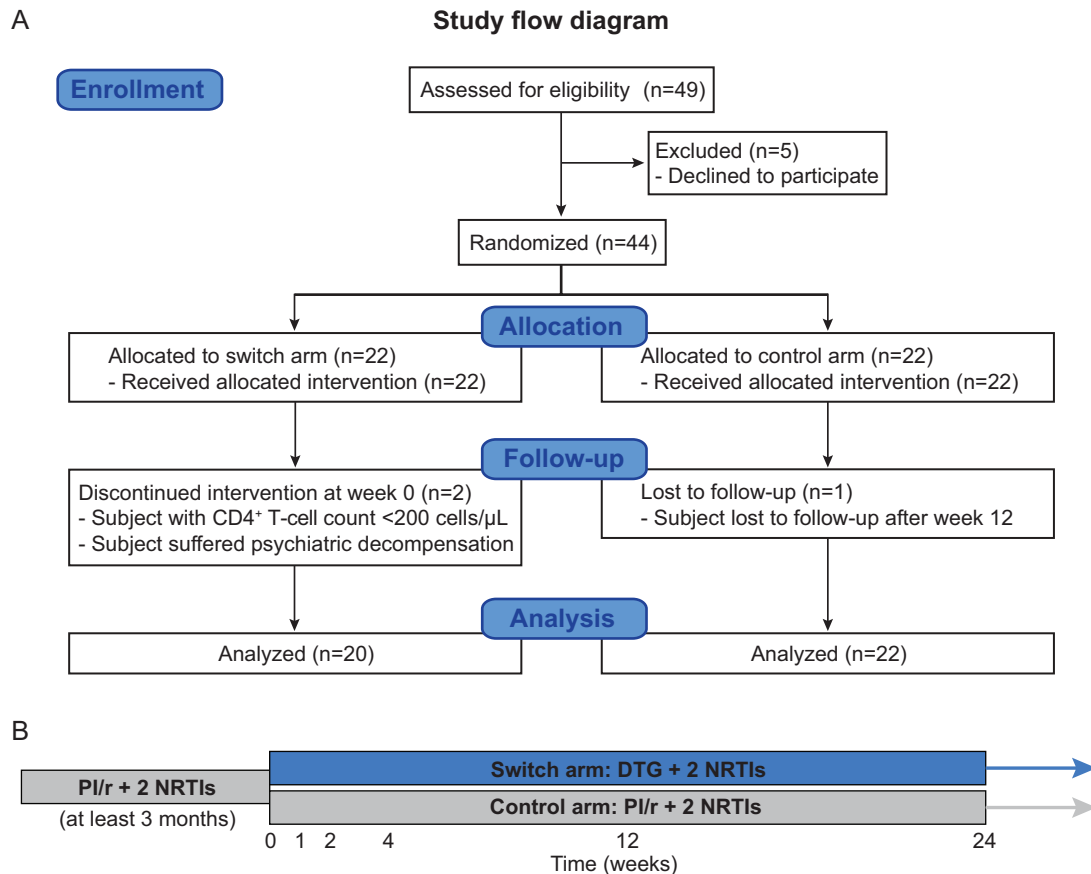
A

**Study flow diagram**

Enrollment

Assessed for eligibility (n=49)

Excluded (n=5)
- Declined to participate

Randomized (n=44)

Allocation

Allocated to switch arm (n=22)
- Received allocated intervention (n=22)

Allocated to control arm (n=22)
- Received allocated intervention (n=22)

Follow-up

Discontinued intervention at week 0 (n=2)
- Subject with CD4$^+$ T-cell count <200 cells/μL
- Subject suffered psychiatric decompensation

Lost to follow-up (n=1)
- Subject lost to follow-up after week 12

Analysis

Analyzed (n=20)

Analyzed (n=22)

B

PI/r + 2 NRTIs
(at least 3 months)

Switch arm: DTG + 2 NRTIs

Control arm: PI/r + 2 NRTIs

0 1 2 4 12 24
Time (weeks)